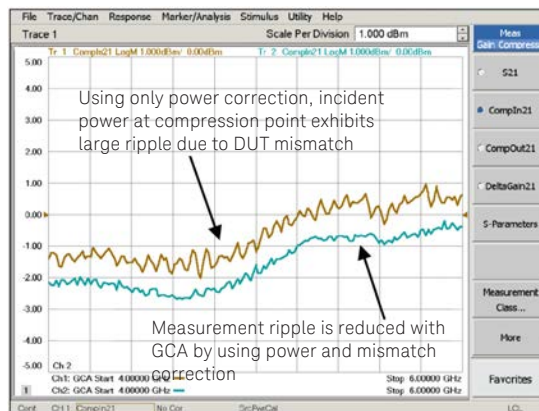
File Trace/Chan Response Marker/Analysis Stimulus Utility Help

Trace 1

Scale Per Division 1.000 dBm

Meas Gain Compress

Tr 1 CompIn21 LogM 1.000dBm/ 0.00dBm Tr 2 CompIn21 LogM 1.000dBm/ 0.00dBm

5.00

4.00

3.00

2.00

1.00

0.00

-1.00

-2.00

-3.00

-4.00

-5.00

Using only power correction, incident power at compression point exhibits large ripple due to DUT mismatch

Measurement ripple is reduced with GCA by using power and mismatch correction

Ch 2

Ch1: GCA Start 4.00000 GHz

Ch2: GCA Start 4.00000 GHz

Stop 6.00000 GHz

Stop 6.00000 GHz

1

S21

CompIn21

CompOut21

DeltaGain21

S-Parameters

Measurement Class...

More

Favorites

Cont. CH 1: CompIn21 No Cor Src:PwrCal LCL